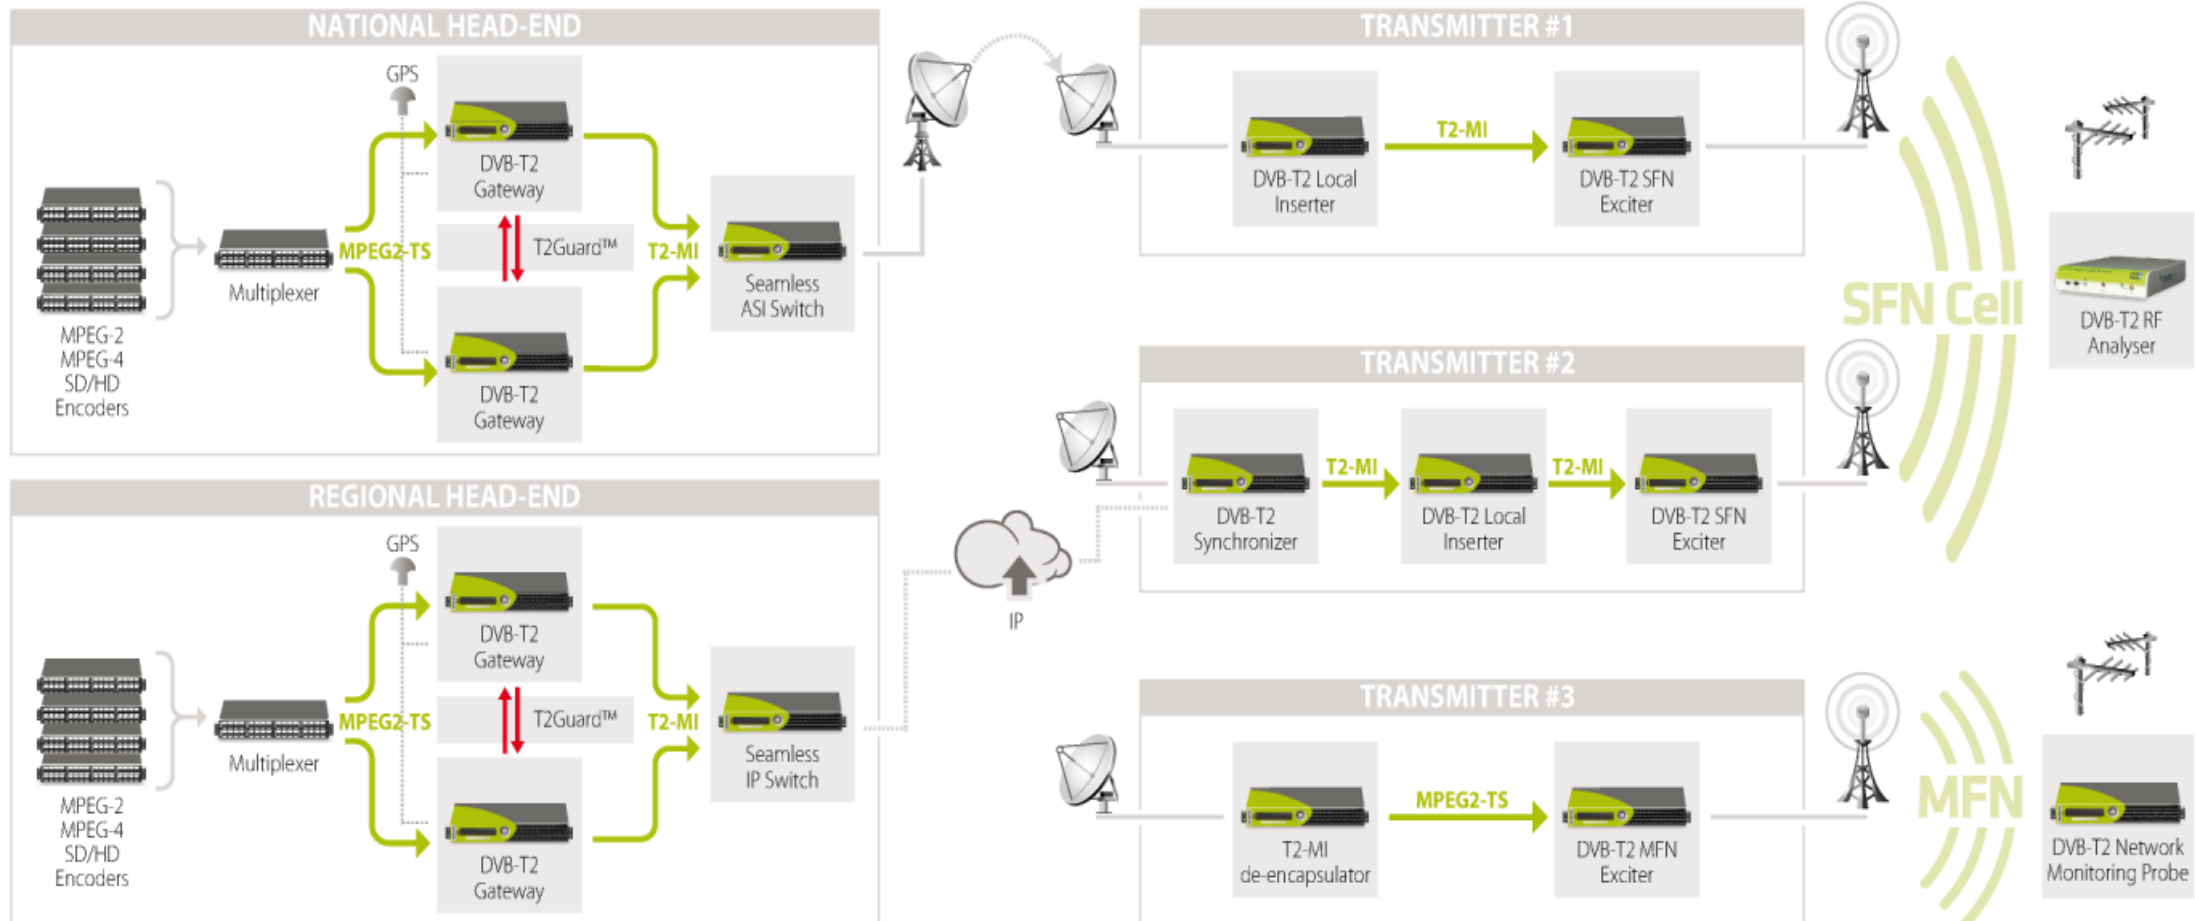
NATIONAL HEAD-END

GPS

DVB-T2 Gateway

MPEG-2 MPEG-4 SD/HD Encoders

Multiplexer

MPEG2-TS

T2Guard™

T2-MI

Seamless ASI Switch

DVB-T2 Gateway

REGIONAL HEAD-END

GPS

DVB-T2 Gateway

MPEG-2 MPEG-4 SD/HD Encoders

Multiplexer

MPEG2-TS

T2Guard™

T2-MI

Seamless IP Switch

DVB-T2 Gateway

IP

TRANSMITTER #1

DVB-T2 Local Inserter

T2-MI

DVB-T2 SFN Exciter

TRANSMITTER #2

DVB-T2 Synchronizer

T2-MI

DVB-T2 Local Inserter

T2-MI

DVB-T2 SFN Exciter

TRANSMITTER #3

T2-MI de-encapsulator

MPEG2-TS

DVB-T2 MFN Exciter

SFN Cell

DVB-T2 RF Analyser

MFN

DVB-T2 Network Monitoring Probe